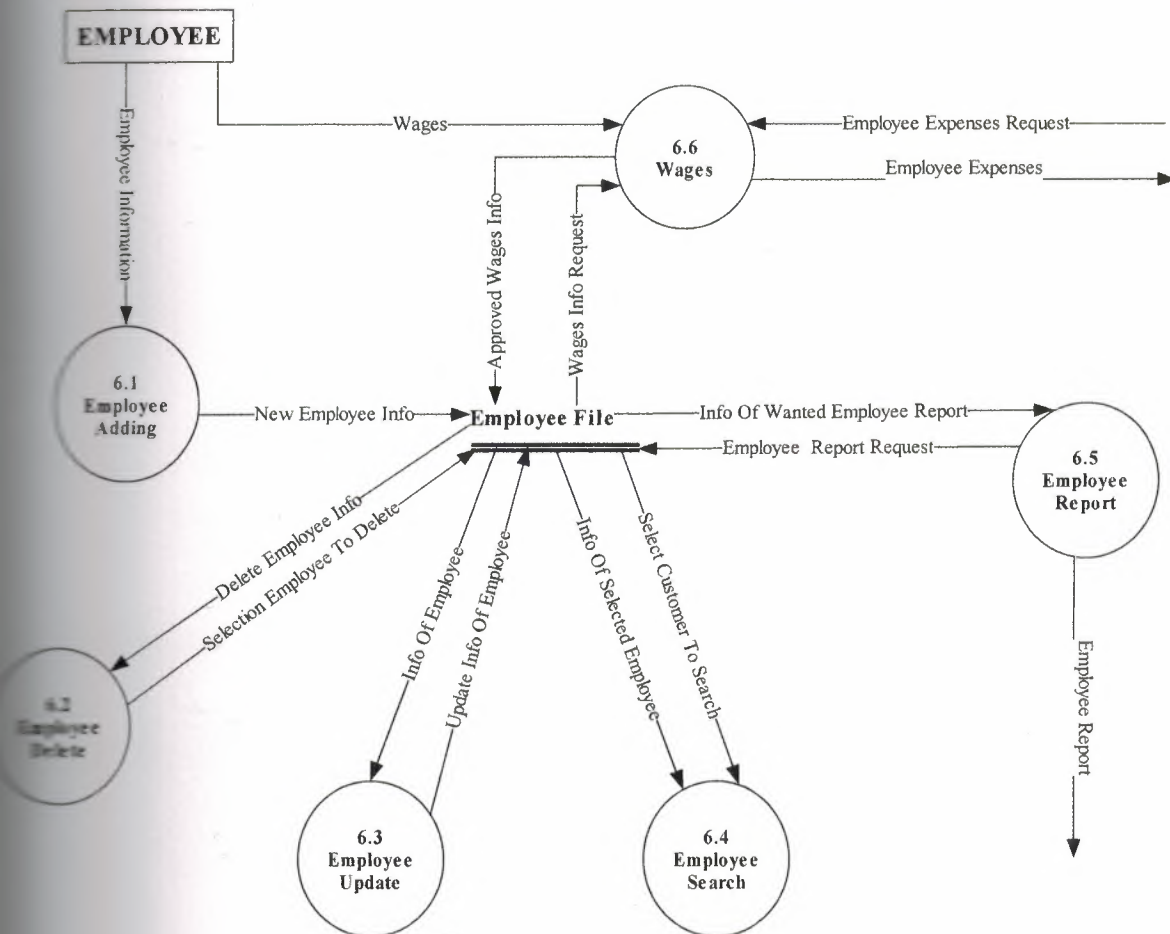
EMPLOYEE

Employee Information

Wages

6.6
Wages

Employee Expenses Request

Employee Expenses

Approved Wages Info

Wages Info Request

6.1
Employee
Adding

New Employee Info

Employee File

Info Of Wanted Employee Report

Employee Report Request

6.5
Employee
Report

Delete Employee Info

Selection Employee To Delete

Info Of Employee

Update Info Of Employee

Info Of Selected Employee

Select Customer To Search

Employee Report

6.2
Employee
Delete

6.3
Employee
Update

6.4
Employee
Search